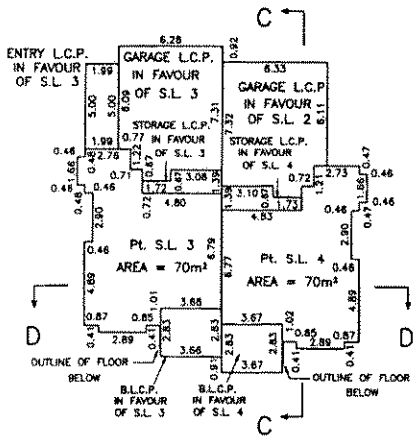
C

6.28

0.92

ENTRY L.C.P. IN FAVOUR OF S.L. 3

1.99

5.00

5.00

1.99

GARAGE L.C.P. IN FAVOUR OF S.L. 3

6.09

7.31

6.33

GARAGE L.C.P. IN FAVOUR OF S.L. 2

7.32

6.11

STORAGE L.C.P. IN FAVOUR OF S.L. 3

STORAGE L.C.P. IN FAVOUR OF S.L. 4

0.77

1.22

2.76

0.46

1.66

0.46

0.71

0.46

0.67

1.72

0.47

3.08

0.39

4.80

0.72

1.39

3.10

1.73

4.83

0.72

1.25

2.73

0.46

1.86

0.47

0.46

0.48

2.90

0.46

4.89

0.87

2.89

Pt. S.L. 3

AREA = 70m²

6.79

6.77

Pt. S.L. 4

AREA = 70m²

0.46

2.90

0.47

0.46

4.89

1.01

0.85

0.41

2.83

3.65

3.66

2.83

3.67

2.83

3.67

0.91

1.02

0.85

0.87

2.89

0.41

0.47

D

D

OUTLINE OF FLOOR BELOW

OUTLINE OF FLOOR BELOW

B.L.C.P. IN FAVOUR OF S.L. 3

B.L.C.P. IN FAVOUR OF S.L. 4

C